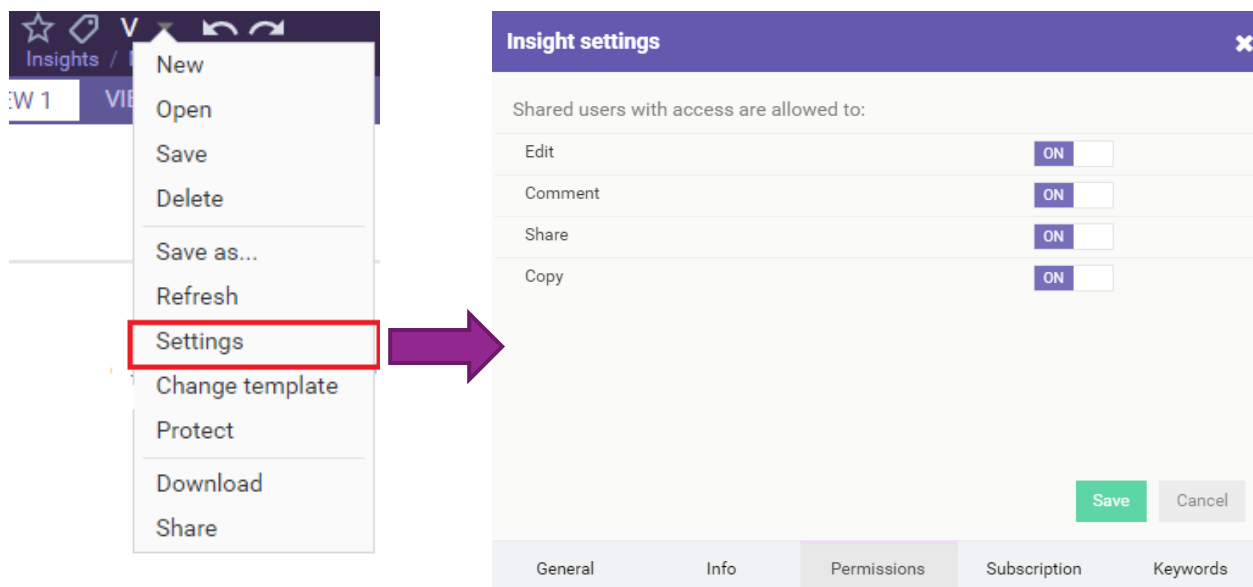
V

Insights /

EW 1

VIE

New

Open

Save

Delete

Save as...

Refresh

Settings

Change template

Protect

Download

Share

Insight settings

Shared users with access are allowed to:

Edit ON

Comment ON

Share ON

Copy ON

Save

Cancel

General

Info

Permissions

Subscription

Keywords